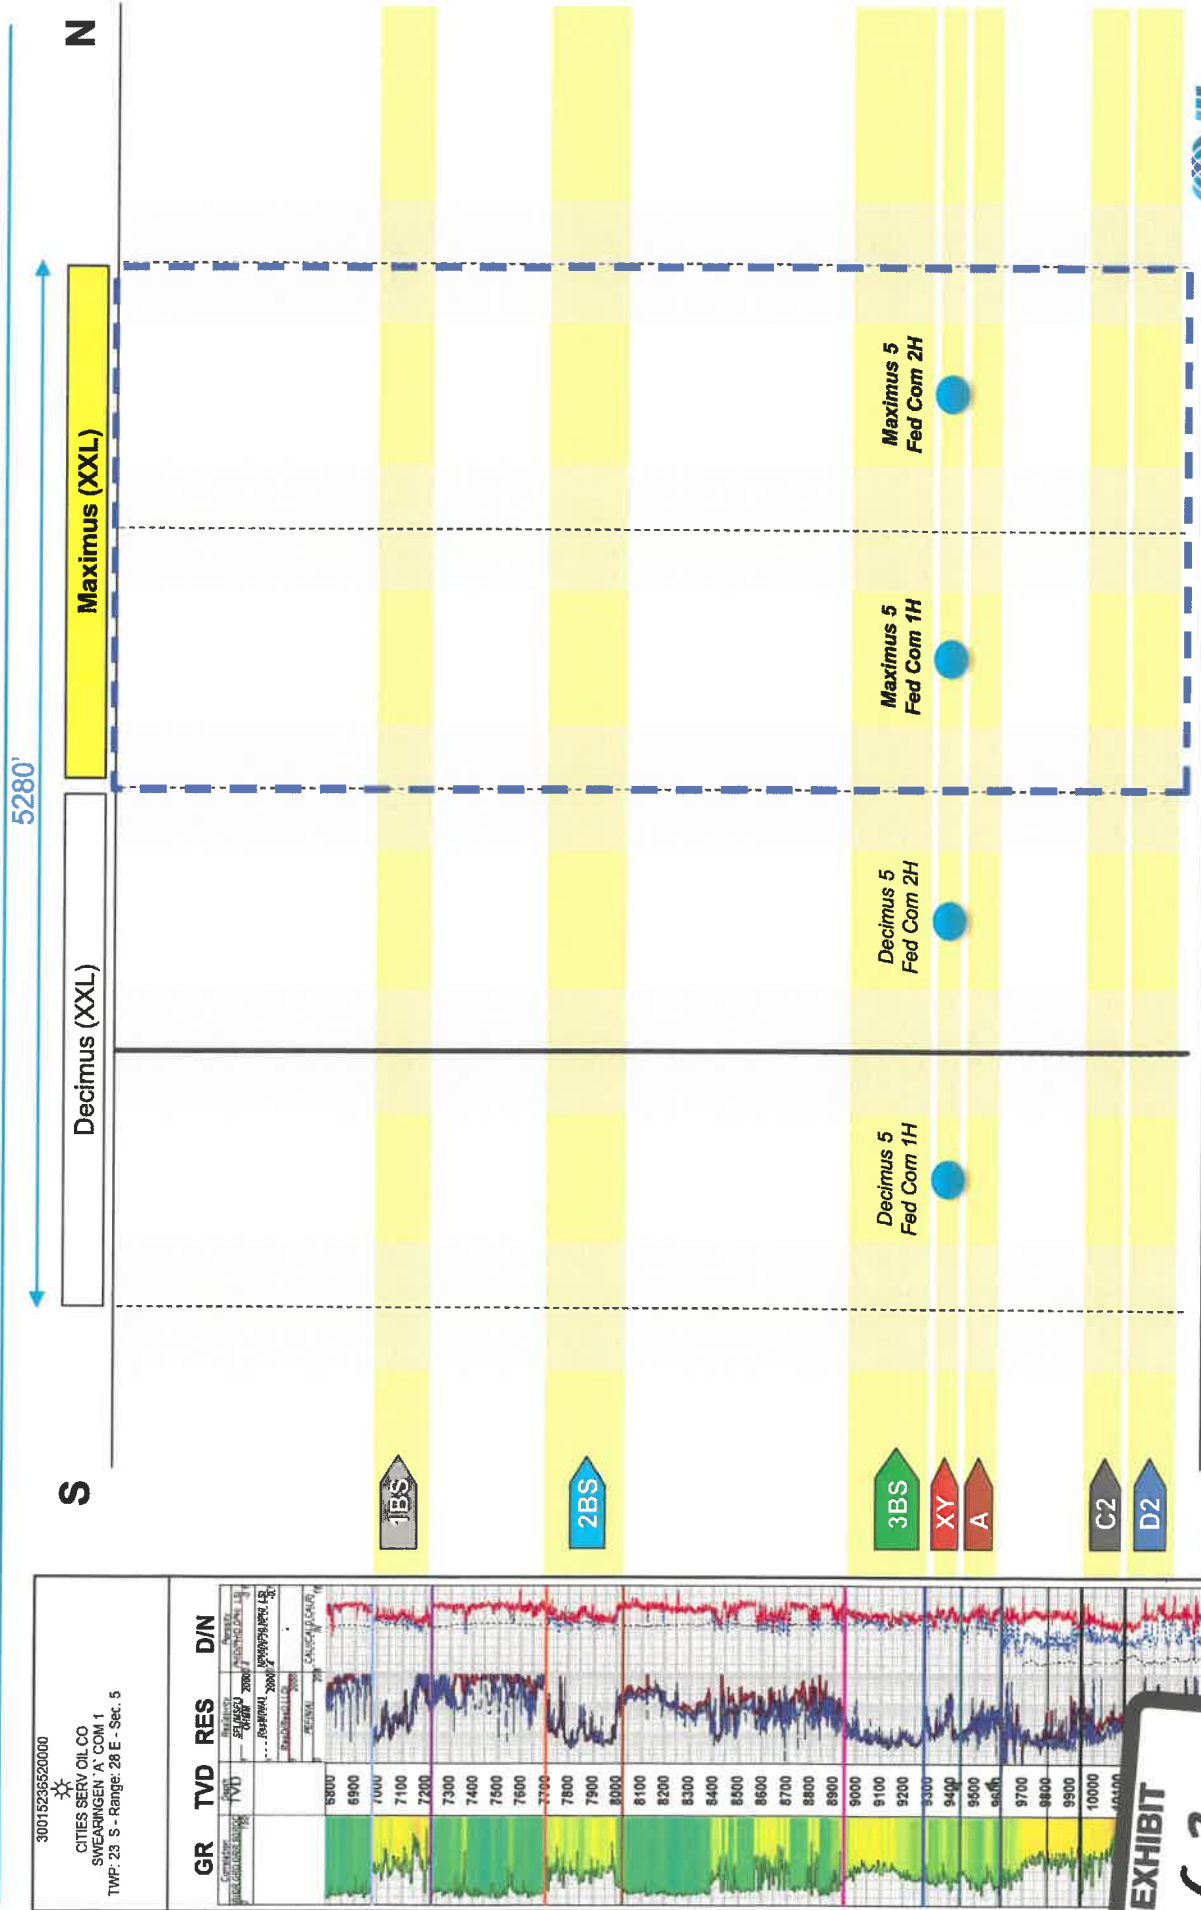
S

N

5280'

Decimus (XXL)

Maximus (XXL)

Decimus 5 Fed Com 1H

Decimus 5 Fed Com 2H

Maximus 5 Fed Com 1H

Maximus 5 Fed Com 2H

1BS

2BS

3BS

XY

A

C2

D2

30015236520000
CITIES SERV OIL CO
SWEARINGEN 'A' COM 1
TWP: 23 S - Range: 28 E - Sec. 5

GR TVD RES D/N

6800
6900
7000
7100
7200
7300
7400
7500
7600
7700
7800
7900
8000
8100
8200
8300
8400
8500
8600
8700
8800
8900
9000
9100
9200
9300
9400
9500
9600
9700
9800
9900
10000
10100

EXHIBIT